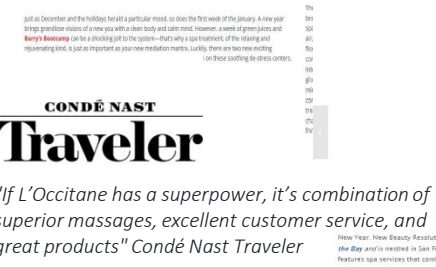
Just as December and the holidays herald a particular mood, so does the first week of the January. A new year brings grandiose visions of a new you with a clean body and calm mind. However, a week of green juices and Barry's Bootcamp can be a shocking jolt to the system—that's why a spa treatment, of the relaxing and rejuvenating kind, is just as important as your new meditation mantra. Luckily, there are two new exciting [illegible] on these soothing de-stress centers.

CONDÉ NAST
Traveler

"If L'Occitane has a superpower, it's combination of superior massages, excellent customer service, and great products" Condé Nast Traveler

New Year, New Beauty Resolut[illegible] the Bay and is nestled in San F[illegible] features spa services that com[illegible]